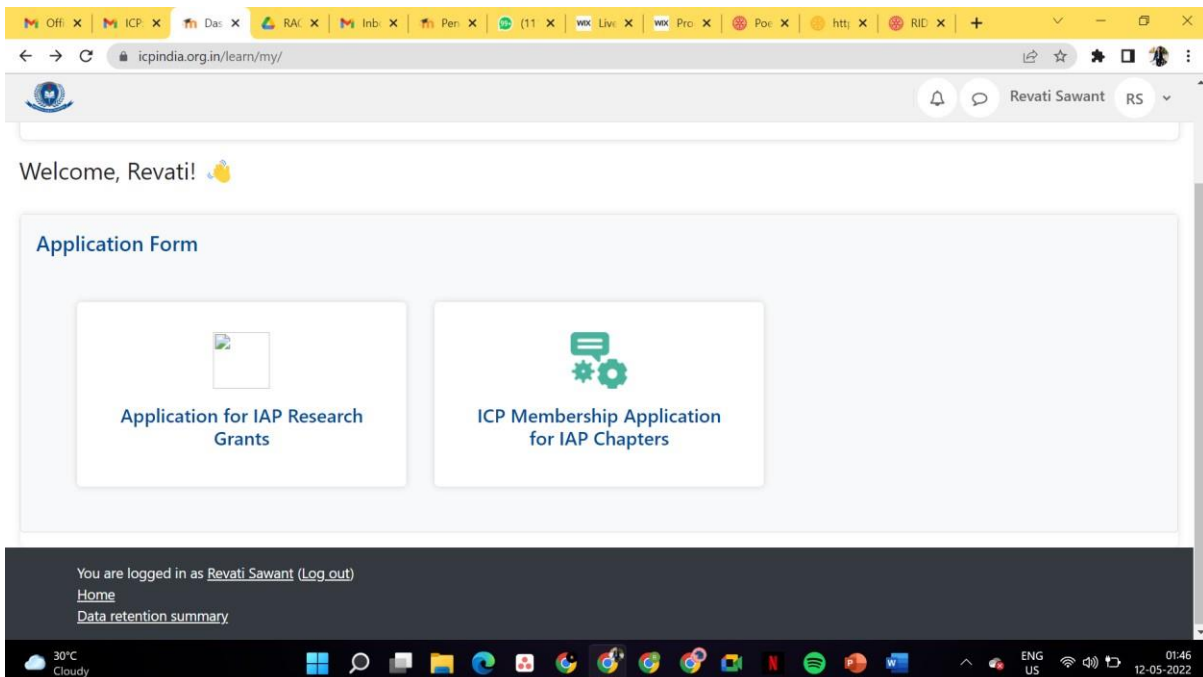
Offi ICP Das RAC Inb Pen (11 Live Pro Poe htt RID

icpindia.org.in/learn/my/

Revati Sawant RS

Welcome, Revati! 👋

Application Form

Application for IAP Research Grants

ICP Membership Application for IAP Chapters

You are logged in as Revati Sawant (Log out)
Home
Data retention summary

30°C
Cloudy

ENG
US

01:46
12-05-2022